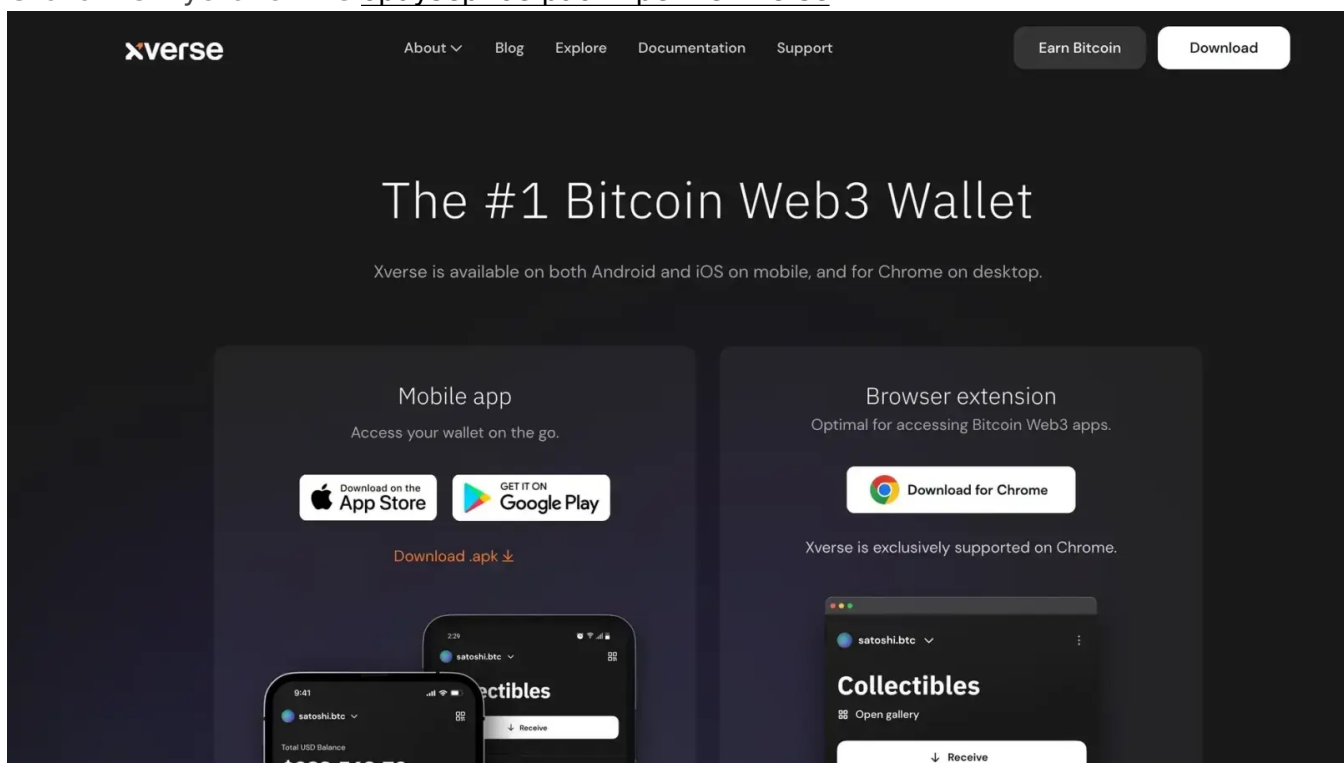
xverse

About

Blog

Explore

Documentation

Support

Earn Bitcoin

Download

The #1 Bitcoin Web3 Wallet

Xverse is available on both Android and iOS on mobile, and for Chrome on desktop.

Mobile app

Access your wallet on the go.

Download on the App Store

GET IT ON Google Play

Download .apk

Browser extension

Optimal for accessing Bitcoin Web3 apps.

Download for Chrome

Xverse is exclusively supported on Chrome.

2:29

satoshi.btc

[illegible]ctibles

Receive

9:41

satoshi.btc

Total USD Balance

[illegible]

satoshi.btc

Collectibles

Open gallery

Receive